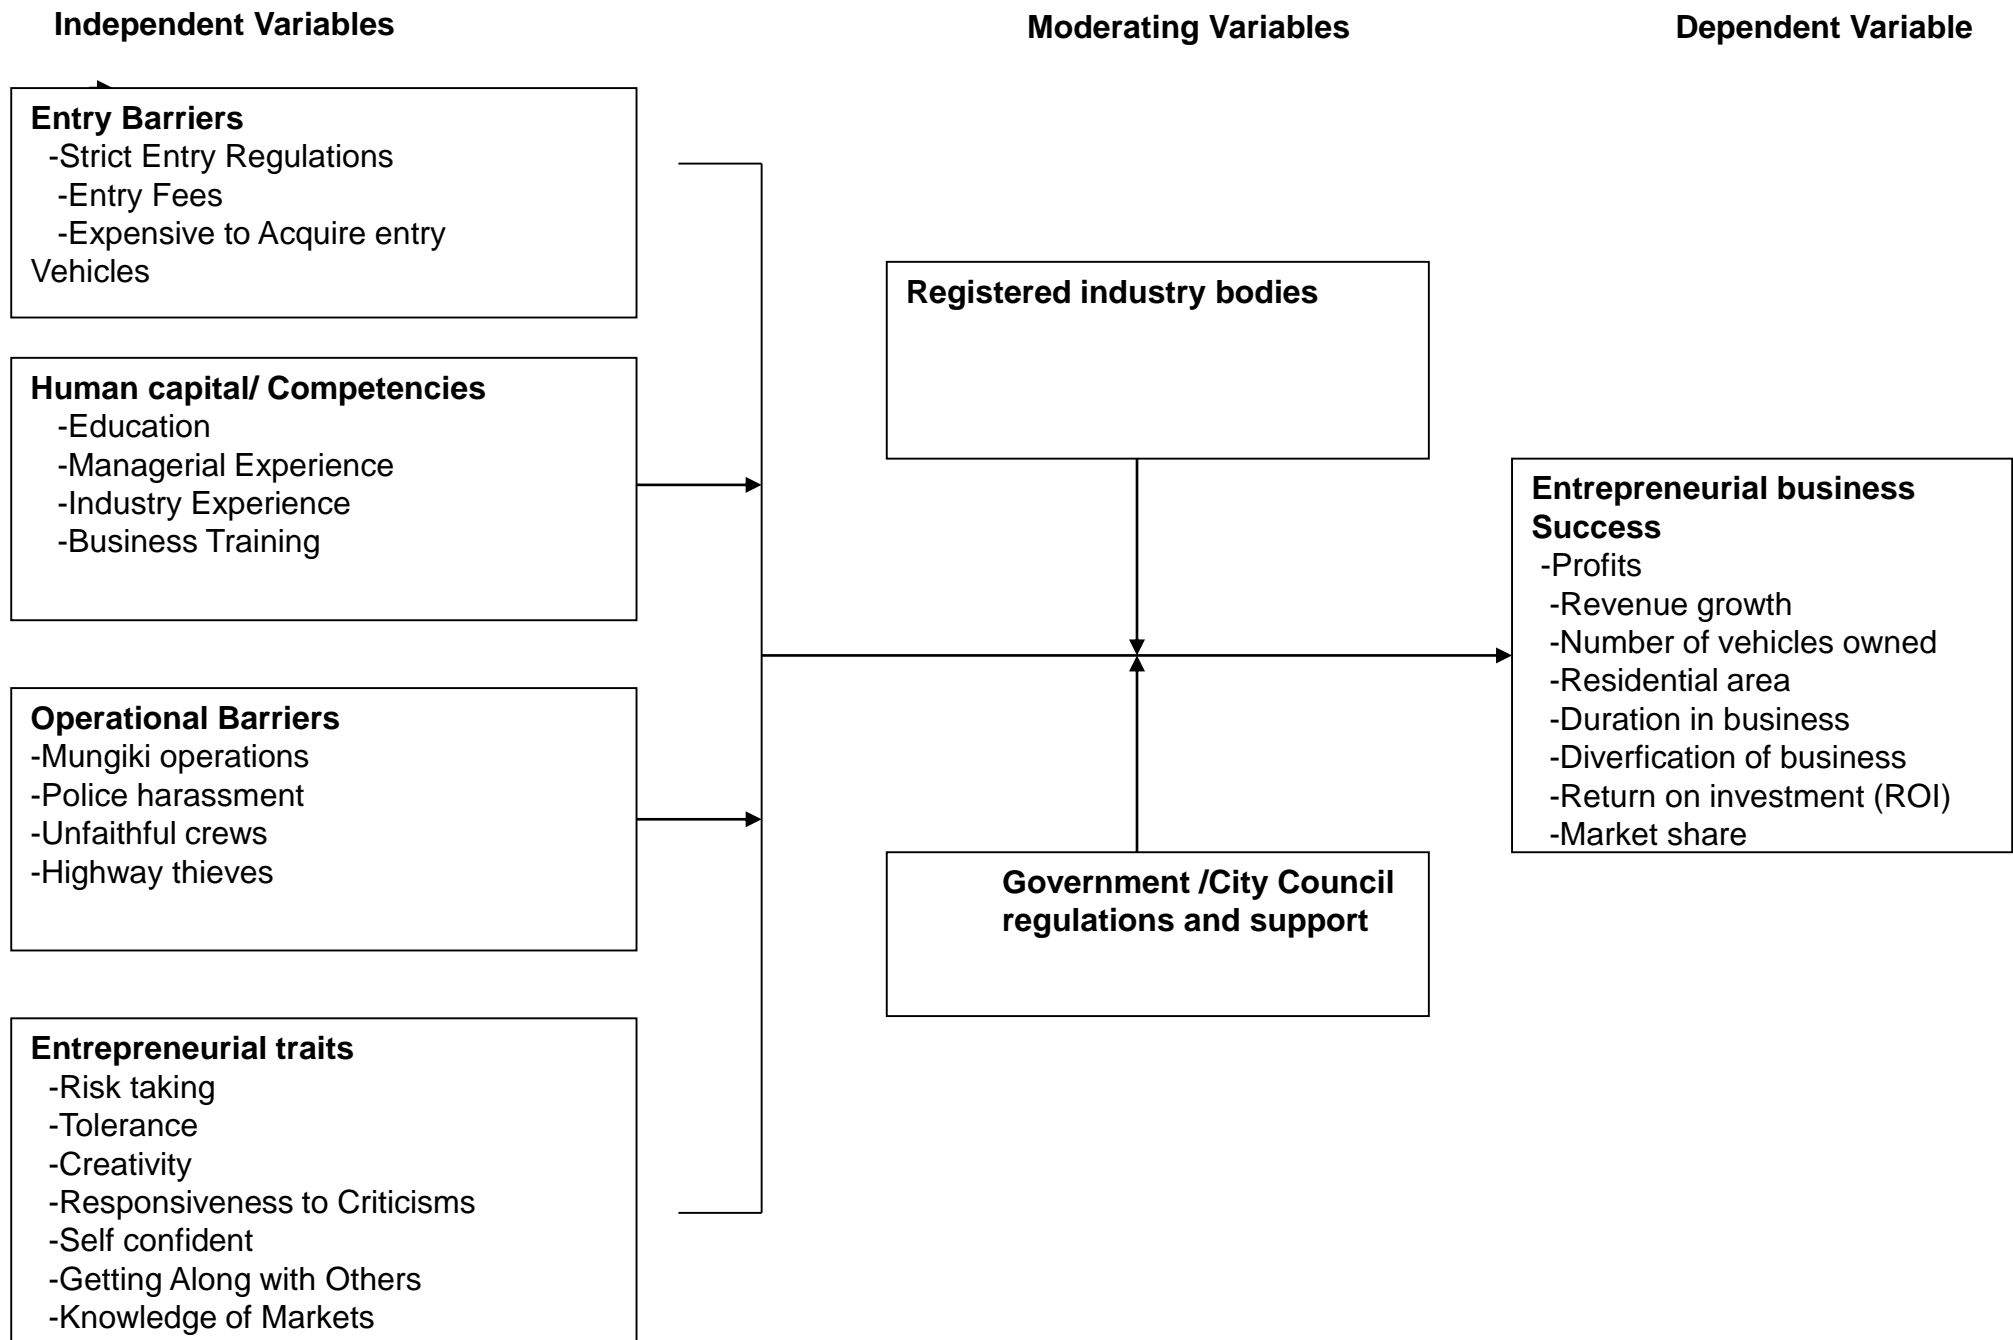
Independent Variables

Moderating Variables

Dependent Variable

Entry Barriers
-Strict Entry Regulations
-Entry Fees
-Expensive to Acquire entry Vehicles

Human capital/ Competencies
-Education
-Managerial Experience
-Industry Experience
-Business Training

Operational Barriers
-Mungiki operations
-Police harassment
-Unfaithful crews
-Highway thieves

Entrepreneurial traits
-Risk taking
-Tolerance
-Creativity
-Responsiveness to Criticisms
-Self confident
-Getting Along with Others
-Knowledge of Markets

Registered industry bodies

Government /City Council regulations and support

Entrepreneurial business Success
-Profits
-Revenue growth
-Number of vehicles owned
-Residential area
-Duration in business
-Diverfication of business
-Return on investment (ROI)
-Market share